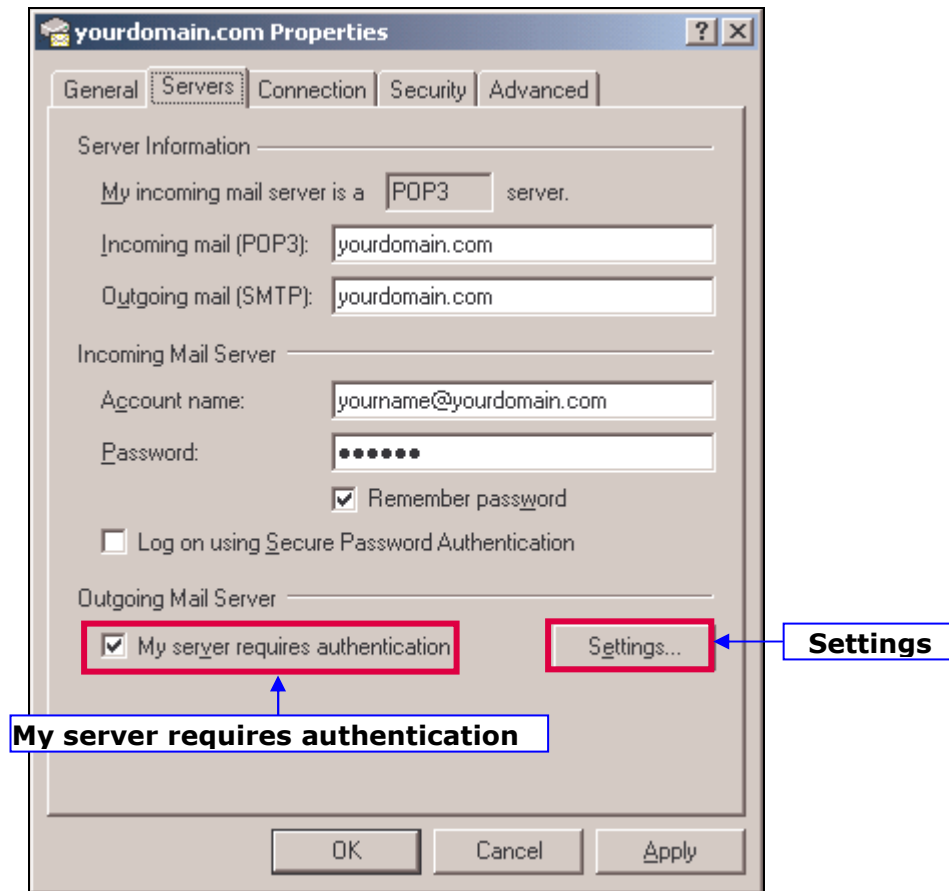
yourdomain.com Properties

?

General | Servers | Connection | Security | Advanced

Server Information

My incoming mail server is a POP3 server.

Incoming mail (POP3): yourdomain.com

Outgoing mail (SMTP): yourdomain.com

Incoming Mail Server

Account name: yourname@yourdomain.com

Password: ●●●●●●

Remember password

Log on using Secure Password Authentication

Outgoing Mail Server

My server requires authentication

Settings...

Settings

My server requires authentication

OK | Cancel | Apply